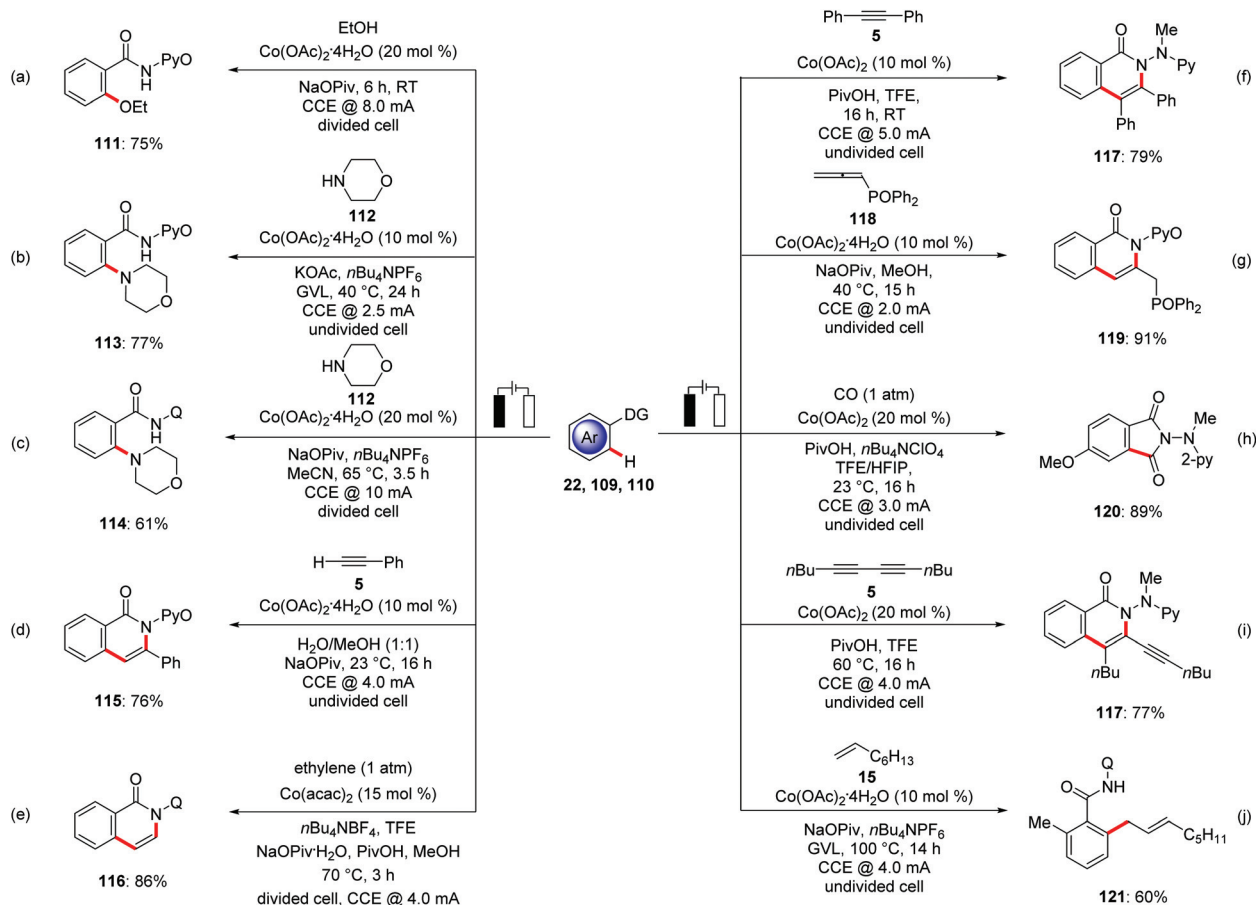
(a)

O
N H PyO
OEt

**111**: 75%

EtOH
Co(OAc)$_2$·4H$_2$O (20 mol %)
NaOPiv, 6 h, RT
CCE @ 8.0 mA
divided cell

(b)

O
N H PyO
N O

**113**: 77%

HN O
**112**
Co(OAc)$_2$·4H$_2$O (10 mol %)
KOAc, $n$Bu$_4$NPF$_6$
GVL, 40 °C, 24 h
CCE @ 2.5 mA
undivided cell

(c)

O
N H Q
N O

**114**: 61%

HN O
**112**
Co(OAc)$_2$·4H$_2$O (20 mol %)
NaOPiv, $n$Bu$_4$NPF$_6$
MeCN, 65 °C, 3.5 h
CCE @ 10 mA
divided cell

(d)

O
N PyO
Ph

**115**: 76%

H—≡—Ph
**5**
Co(OAc)$_2$·4H$_2$O (10 mol %)
H$_2$O/MeOH (1:1)
NaOPiv, 23 °C, 16 h
CCE @ 4.0 mA
undivided cell

(e)

O
N Q

**116**: 86%

ethylene (1 atm)
Co(acac)$_2$ (15 mol %)
$n$Bu$_4$NBF$_4$, TFE
NaOPiv·H$_2$O, PivOH, MeOH
70 °C, 3 h
divided cell, CCE @ 4.0 mA

Ar DG
H
**22, 109, 110**

Ph—≡—Ph
**5**
Co(OAc)$_2$ (10 mol %)
PivOH, TFE,
16 h, RT
CCE @ 5.0 mA
undivided cell

O Me
N N Py
Ph
Ph

**117**: 79%

(f)

POPh$_2$
**118**
Co(OAc)$_2$·4H$_2$O (10 mol %)
NaOPiv, MeOH,
40 °C, 15 h
CCE @ 2.0 mA
undivided cell

O
N PyO
POPh$_2$

**119**: 91%

(g)

CO (1 atm)
Co(OAc)$_2$ (20 mol %)
PivOH, $n$Bu$_4$NClO$_4$
TFE/HFIP,
23 °C, 16 h
CCE @ 3.0 mA
undivided cell

O
MeO N N Me
O 2-py

**120**: 89%

(h)

$n$Bu—≡—≡—$n$Bu
**5**
Co(OAc)$_2$ (20 mol %)
PivOH, TFE
60 °C, 16 h
CCE @ 4.0 mA
undivided cell

O Me
N N Py
$n$Bu
$n$Bu

**117**: 77%

(i)

C$_6$H$_{13}$
**15**
Co(OAc)$_2$·4H$_2$O (10 mol %)
NaOPiv, $n$Bu$_4$NPF$_6$
GVL, 100 °C, 14 h
CCE @ 4.0 mA
undivided cell

Q
O NH
Me
C$_5$H$_{11}$

**121**: 60%

(j)